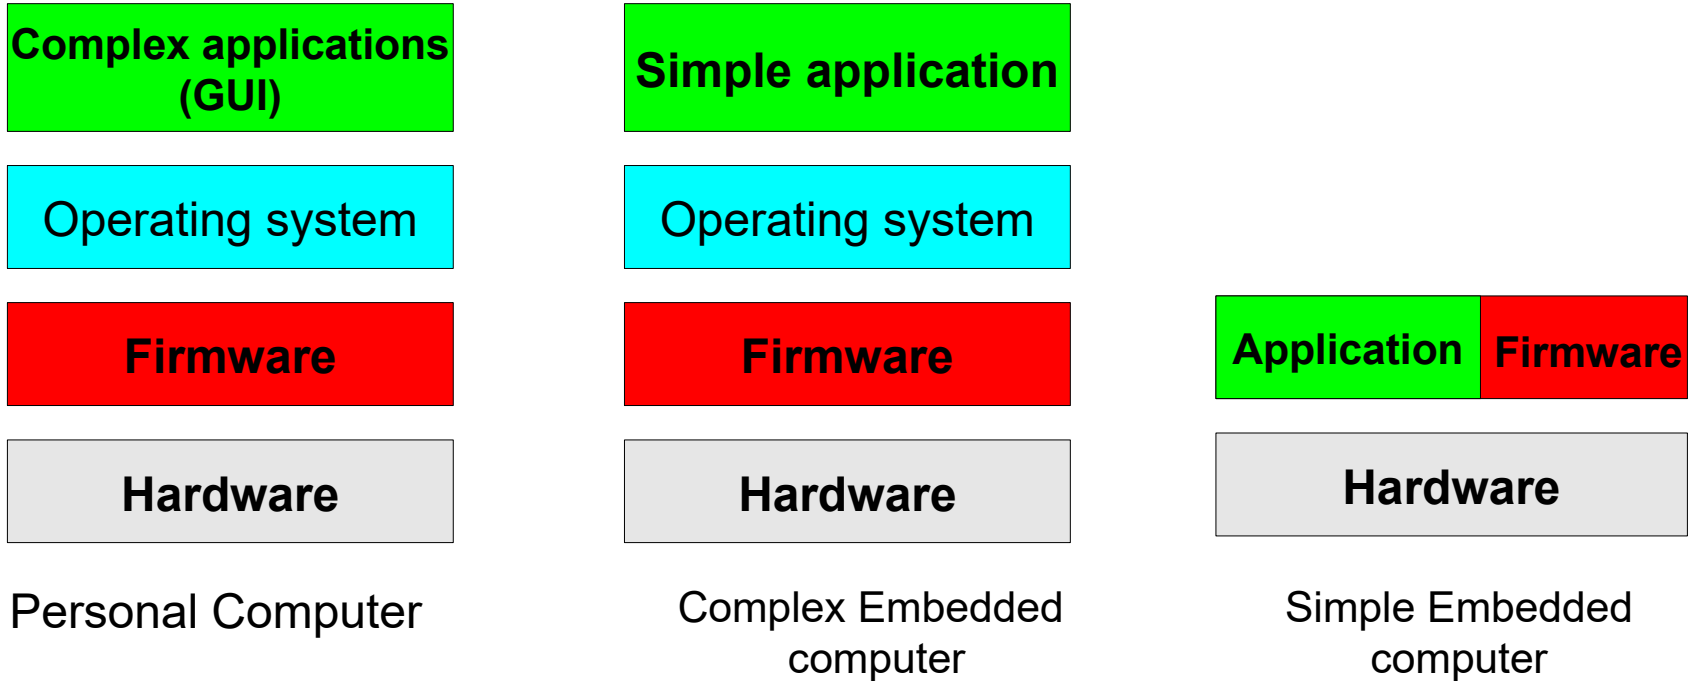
Complex applications (GUI)

Operating system

Firmware

Hardware

Personal Computer

Simple application

Operating system

Firmware

Hardware

Complex Embedded computer

Application

Firmware

Hardware

Simple Embedded computer